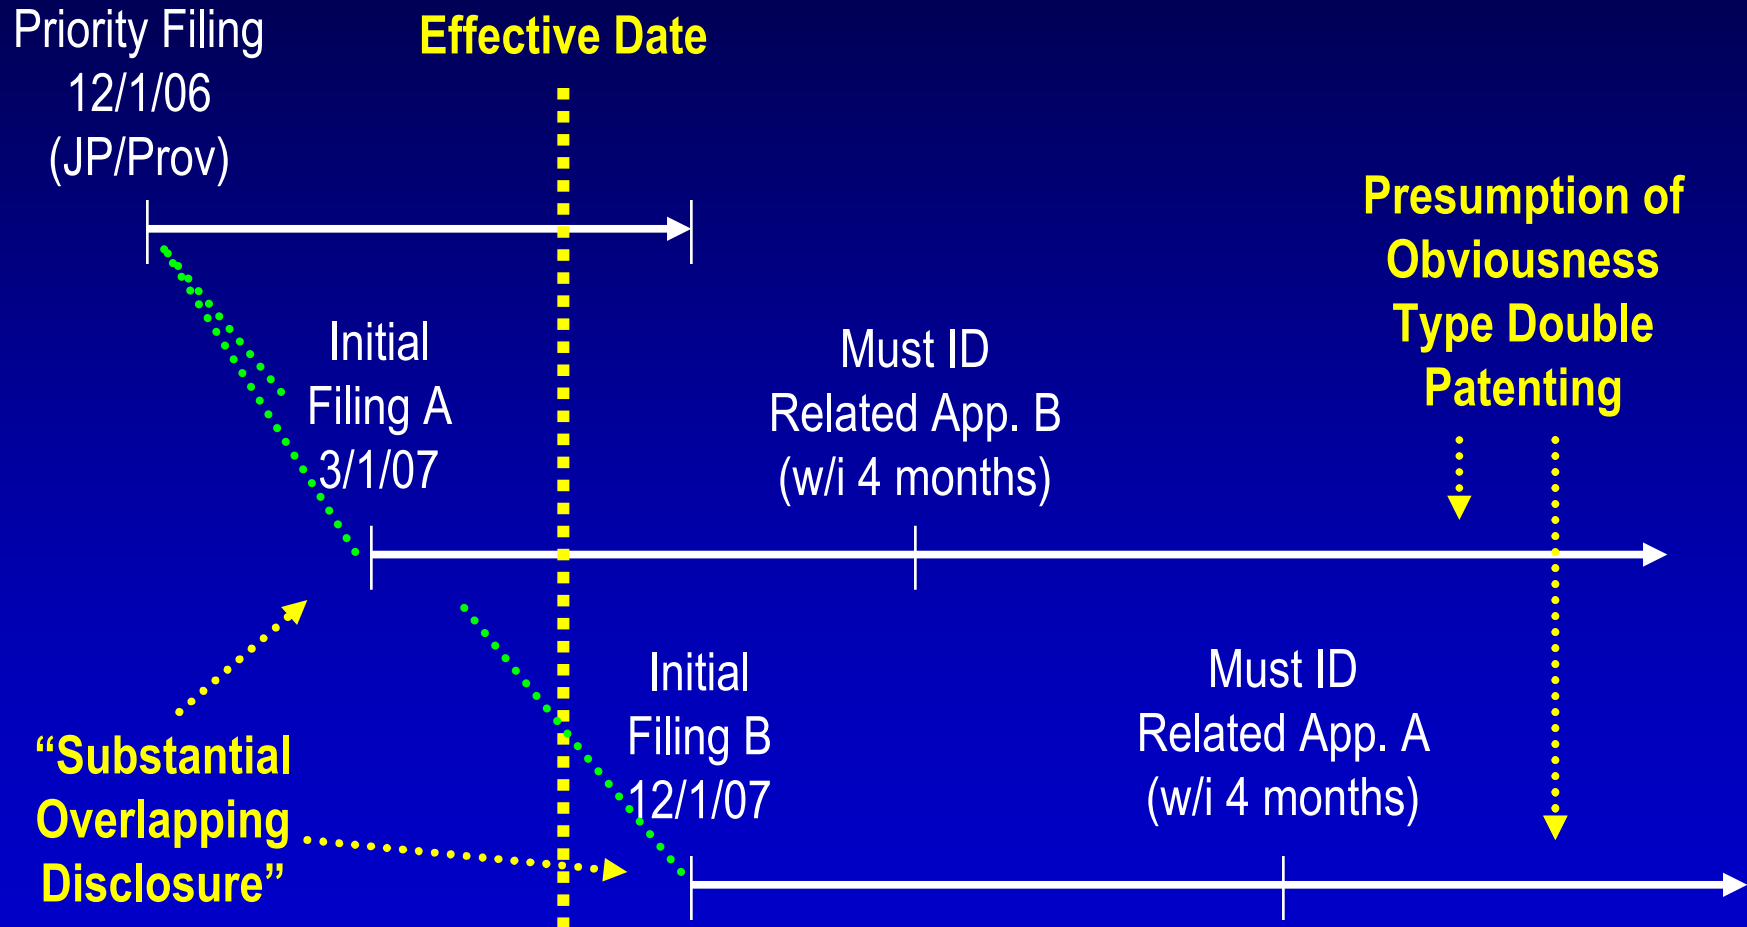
Priority Filing 12/1/06 (JP/Prov)

Effective Date

Presumption of Obviousness Type Double Patenting

Initial Filing A 3/1/07

Must ID Related App. B (w/i 4 months)

Initial Filing B 12/1/07

Must ID Related App. A (w/i 4 months)

“Substantial Overlapping Disclosure”